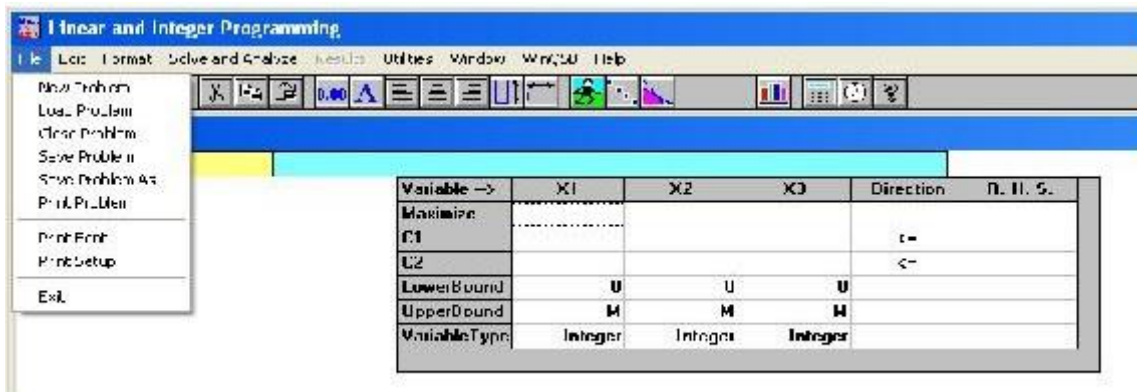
Linear and Integer Programming

File Edit Format Solve and Analyze Results Utilities Window WinQSB Help

New Problem
Load Problem
Close Problem
Save Problem
Save Problem As
Print Problem
Print Font
Print Setup
Exit

| Variable --> | X1 | X2 | X3 | Direction | R. H. S. |
|---|---|---|---|---|---|
| Maximize | | | | | |
| C1 | | | | <= | |
| C2 | | | | <= | |
| LowerBound | 0 | 0 | 0 | | |
| UpperBound | M | M | M | | |
| VariableType | Integer | Integer | Integer | | |